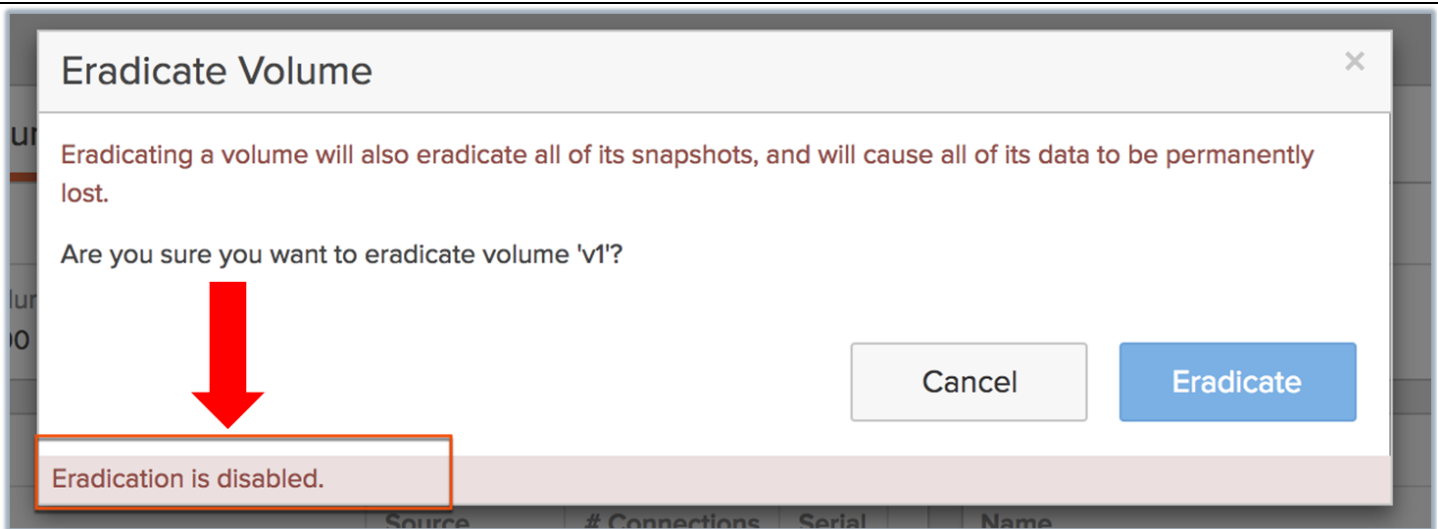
Eradicate Volume

×

Eradicating a volume will also eradicate all of its snapshots, and will cause all of its data to be permanently lost.

Are you sure you want to eradicate volume 'v1'?

Cancel

Eradicate

Eradication is disabled.